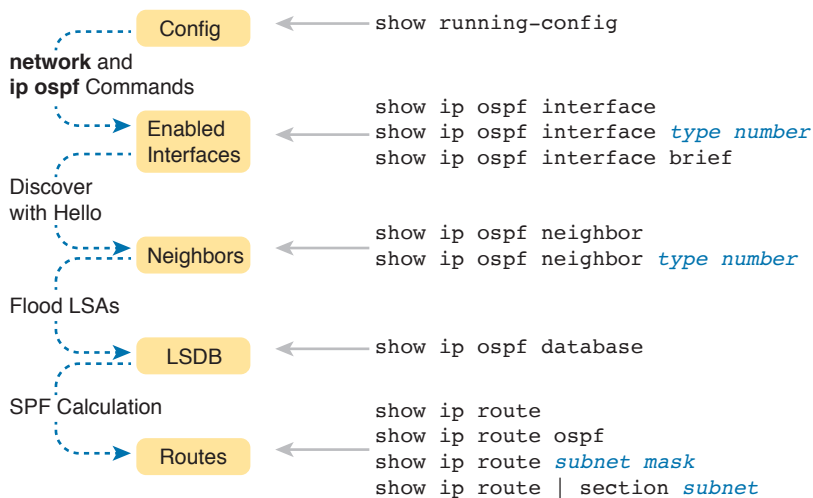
Config

show running-config

**network** and **ip ospf** Commands

Enabled Interfaces

show ip ospf interface
show ip ospf interface *type number*
show ip ospf interface brief

Discover with Hello

Neighbors

show ip ospf neighbor
show ip ospf neighbor *type number*

Flood LSAs

LSDB

show ip ospf database

SPF Calculation

Routes

show ip route
show ip route ospf
show ip route *subnet mask*
show ip route | section *subnet*